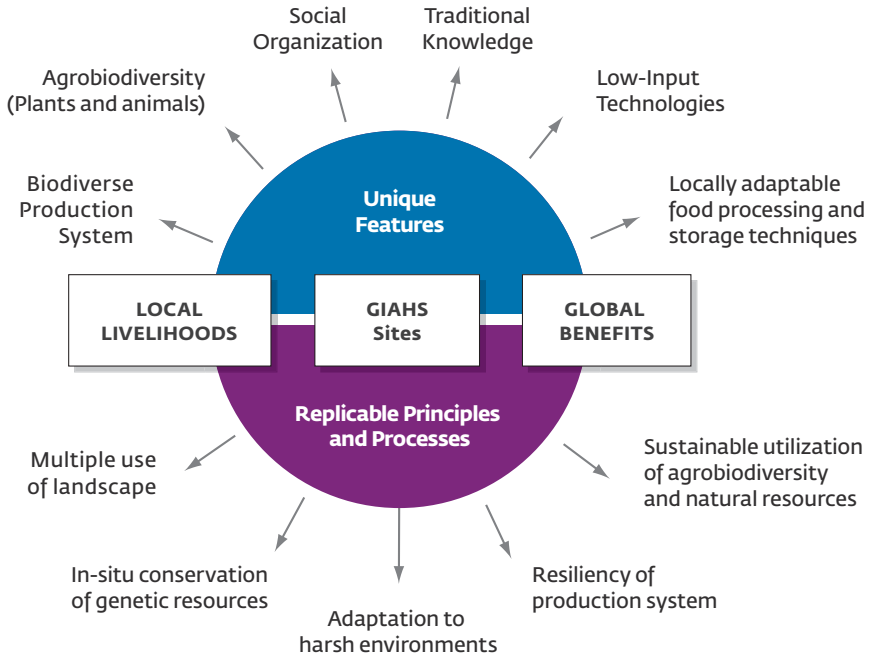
Social Organization

Traditional Knowledge

Agrobiodiversity (Plants and animals)

Low-Input Technologies

Biodiverse Production System

Unique Features

Locally adaptable food processing and storage techniques

LOCAL LIVELIHOODS

GIAHS Sites

GLOBAL BENEFITS

Replicable Principles and Processes

Multiple use of landscape

Sustainable utilization of agrobiodiversity and natural resources

In-situ conservation of genetic resources

Resiliency of production system

Adaptation to harsh environments